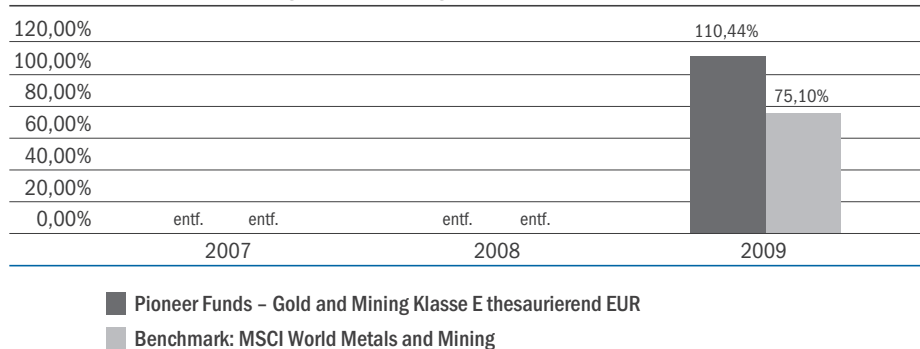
120,00%
100,00%
80,00%
60,00%
40,00%
20,00%
0,00%

entf. entf.
entf. entf.
110,44%
75,10%

2007
2008
2009

Pioneer Funds – Gold and Mining Klasse E thesaurierend EUR

Benchmark: MSCI World Metals and Mining